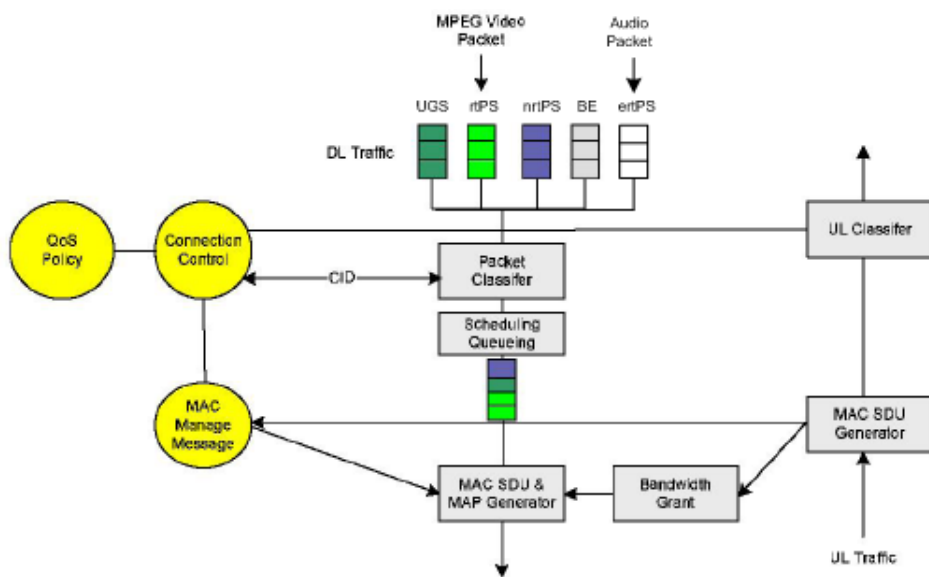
MPEG Video Packet

Audio Packet

UGS rtPS nrtPS BE ertPS

DL Traffic

QoS Policy

Connection Control

UL Classifer

CID

Packet Classifer

Scheduling Queueing

MAC Manage Message

MAC SDU Generator

MAC SDU & MAP Generator

Bandwidth Grant

UL Traffic